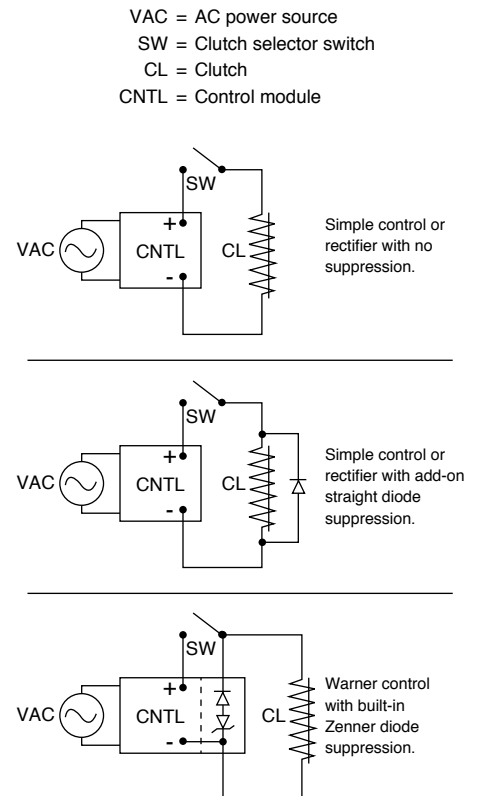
VAC = AC power source
SW = Clutch selector switch
CL = Clutch
CNTL = Control module

SW
+
VAC
CNTL
CL
-
Simple control or rectifier with no suppression.

SW
+
VAC
CNTL
CL
-
Simple control or rectifier with add-on straight diode suppression.

SW
+
VAC
CNTL
CL
-
Warner control with built-in Zenner diode suppression.